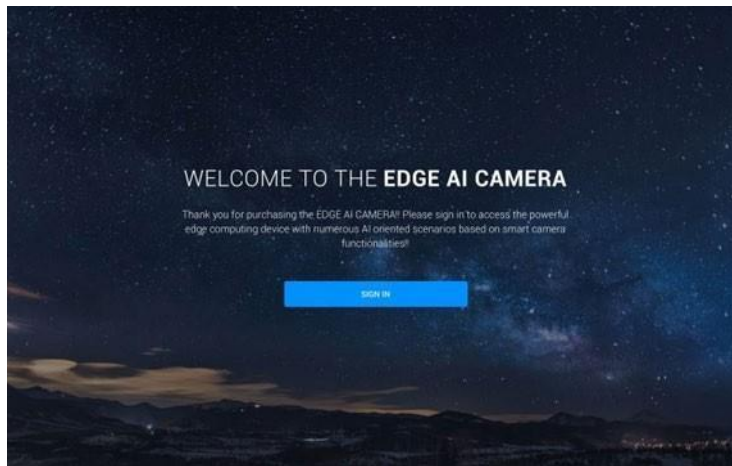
WELCOME TO THE **EDGE AI CAMERA**

Thank you for purchasing the EDGE AI CAMERA!! Please sign in to access the powerful edge computing device with numerous AI oriented scenarios based on smart camera functionalities!!

SIGN IN